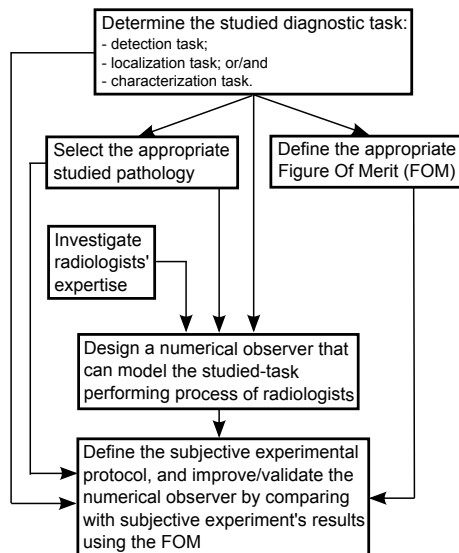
Determine the studied diagnostic task:
- detection task;
- localization task; or/and
- characterization task.

Select the appropriate studied pathology

Define the appropriate Figure Of Merit (FOM)

Investigate radiologists' expertise

Design a numerical observer that can model the studied-task performing process of radiologists

Define the subjective experimental protocol, and improve/validate the numerical observer by comparing with subjective experiment's results using the FOM